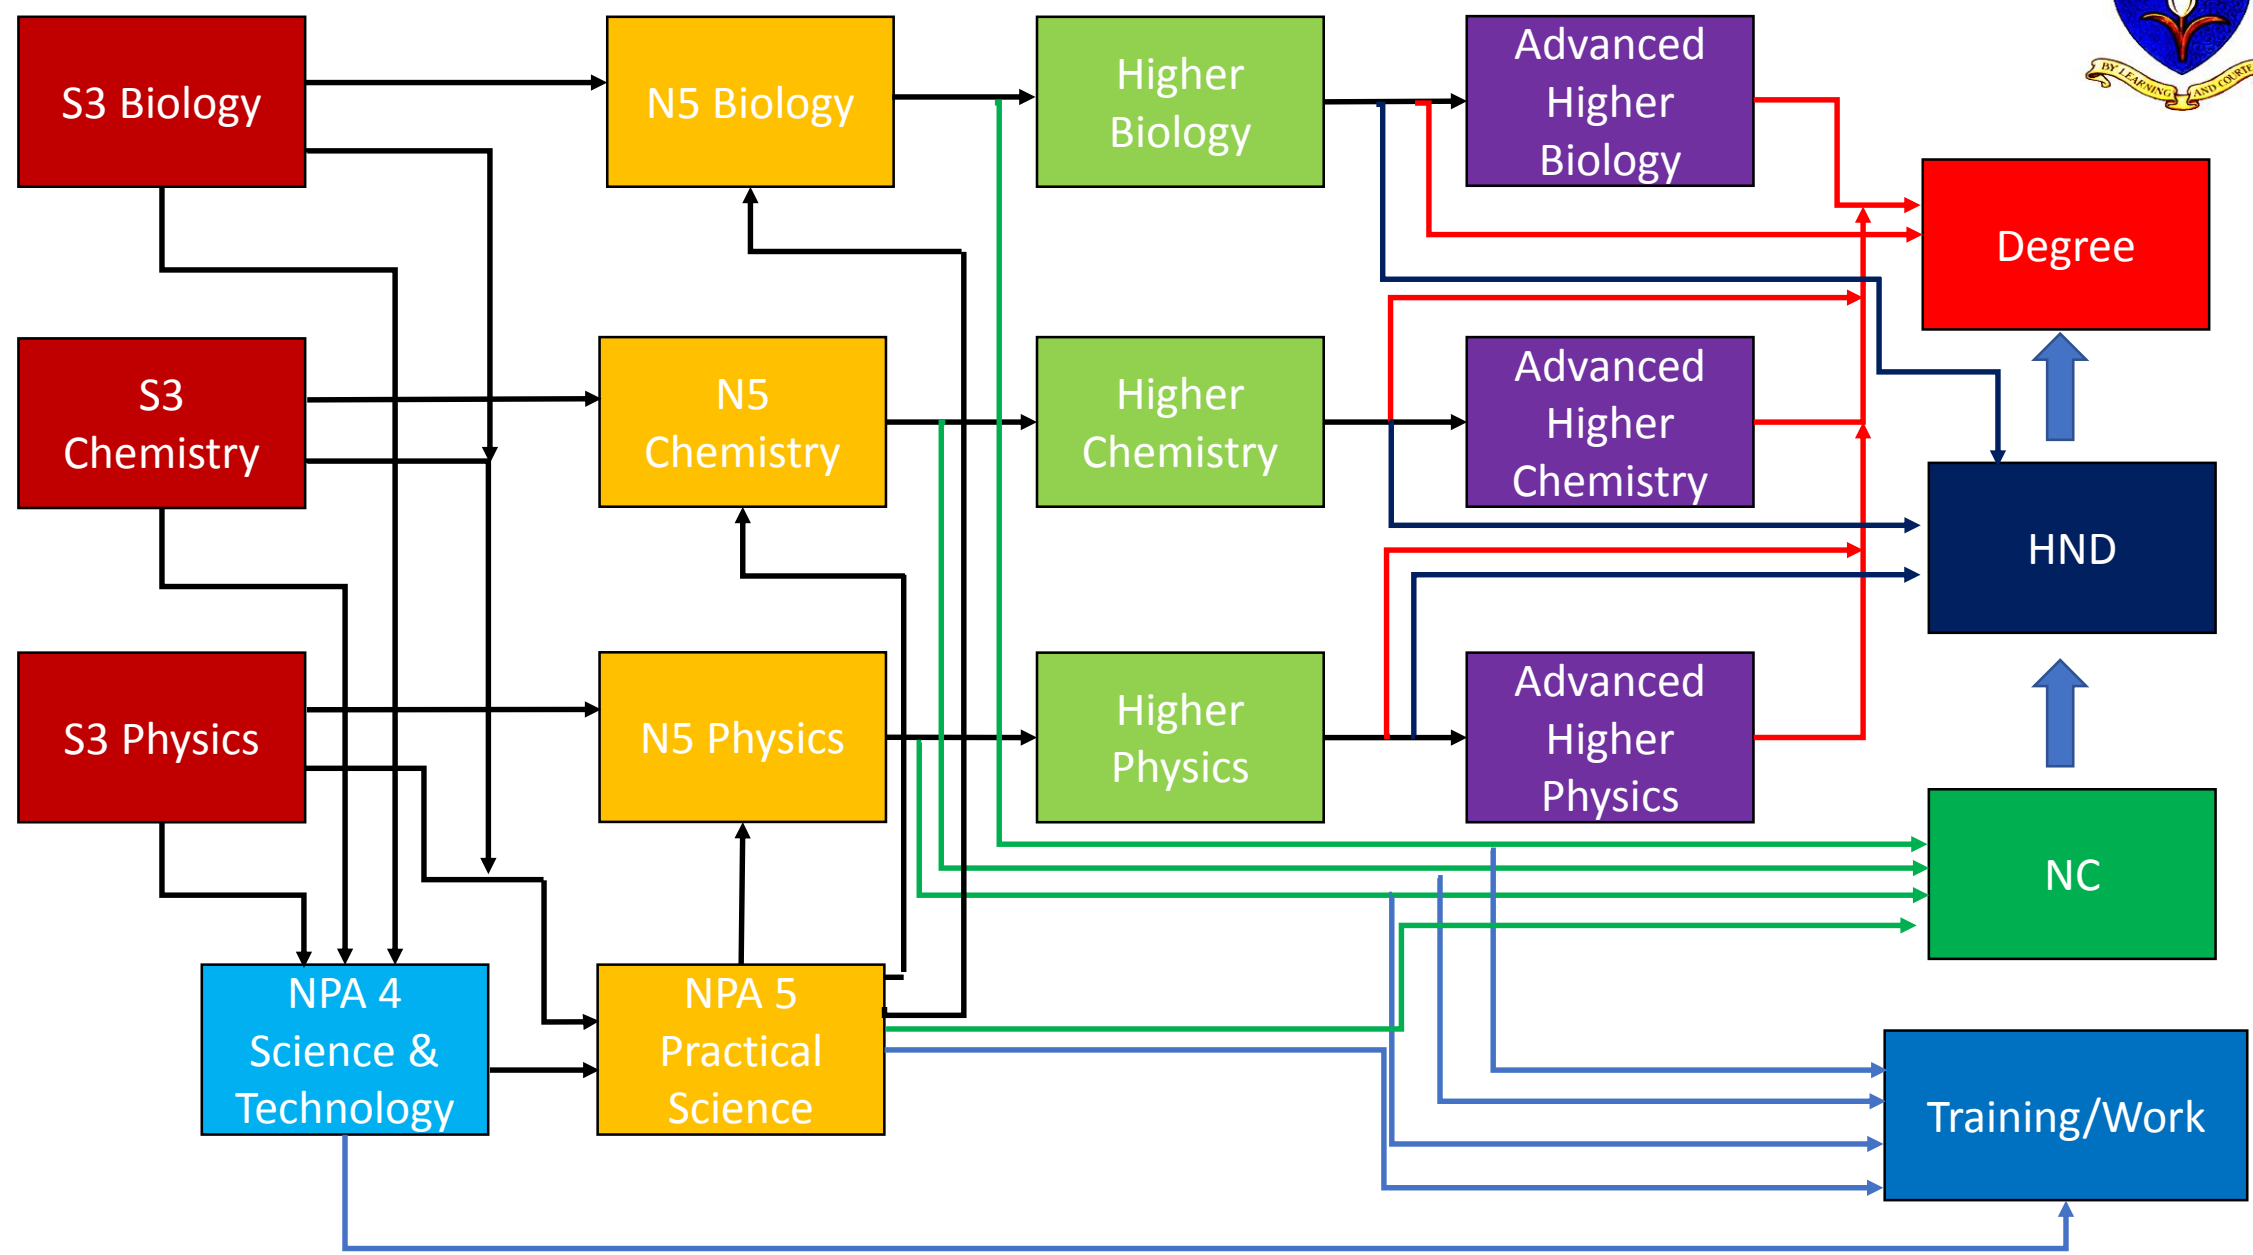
S3 Biology

N5 Biology

Higher Biology

Advanced Higher Biology

BY LEARNING AND COURTESY

Degree

S3 Chemistry

N5 Chemistry

Higher Chemistry

Advanced Higher Chemistry

HND

S3 Physics

N5 Physics

Higher Physics

Advanced Higher Physics

NC

NPA 4 Science & Technology

NPA 5 Practical Science

Training/Work